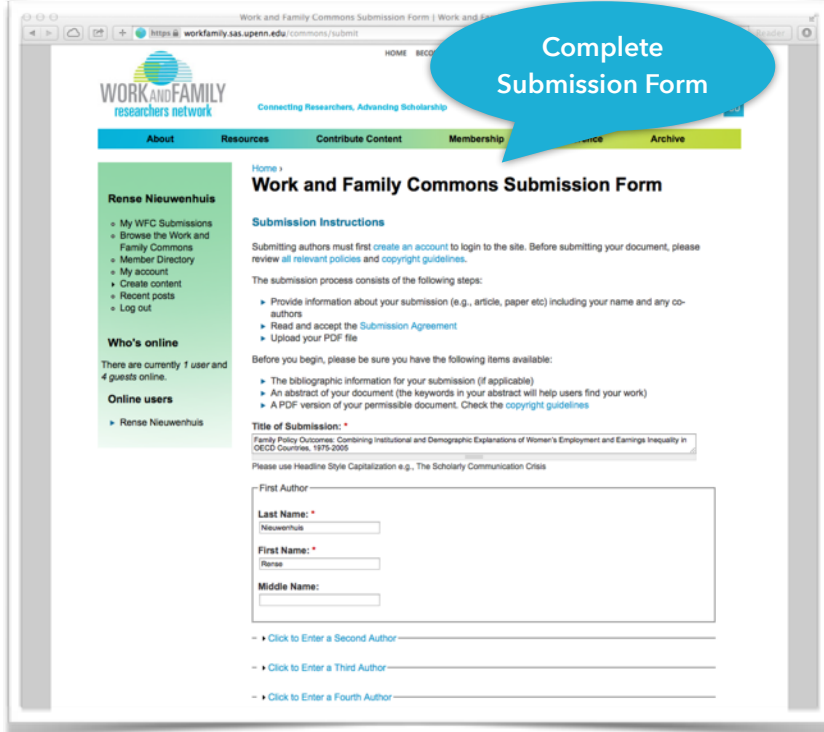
Work and Family Commons Submission Form | Work and Fa

https workfamily.sas.upenn.edu/commons/submit

Reader

HOME BECO

Complete Submission Form

WORK AND FAMILY researchers network

Connecting Researchers, Advancing Scholarship

About Resources Contribute Content Membership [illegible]nce Archive

Rense Nieuwenhuis

- My WFC Submissions
- Browse the Work and Family Commons
- Member Directory
- My account
- Create content
- Recent posts
- Log out

Who's online

There are currently 1 user and 4 guests online.

Online users

- Rense Nieuwenhuis

Home ›

Work and Family Commons Submission Form

Submission Instructions

Submitting authors must first create an account to login to the site. Before submitting your document, please review all relevant policies and copyright guidelines.

The submission process consists of the following steps:

- Provide information about your submission (e.g., article, paper etc) including your name and any co-authors
- Read and accept the Submission Agreement
- Upload your PDF file

Before you begin, please be sure you have the following items available:

- The bibliographic information for your submission (if applicable)
- An abstract of your document (the keywords in your abstract will help users find your work)
- A PDF version of your permissible document. Check the copyright guidelines

Title of Submission: *

Family Policy Outcomes: Combining Institutional and Demographic Explanations of Women's Employment and Earnings Inequality in OECD Countries, 1975-2005

Please use Headline Style Capitalization e.g., The Scholarly Communication Crisis

First Author

Last Name: *

Nieuwenhuis

First Name: *

Rense

Middle Name:

Click to Enter a Second Author

Click to Enter a Third Author

Click to Enter a Fourth Author